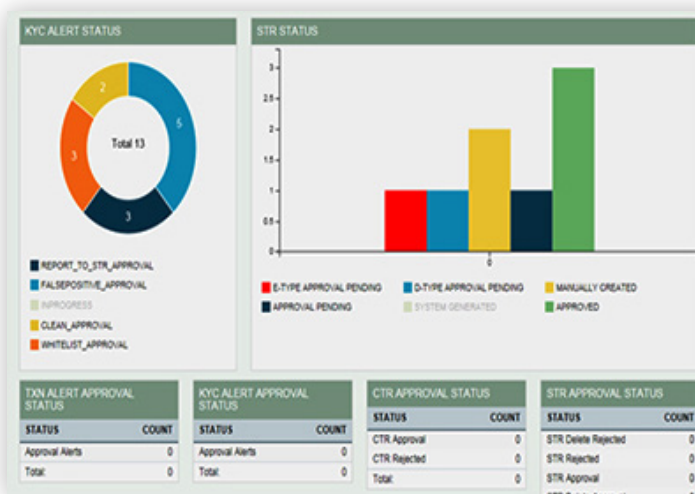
KYC ALERT STATUS

2
5
3
3
Total 13

REPORT_TO_STR_APPROVAL
FALSEPOSITIVE_APPROVAL
INPROGRESS
CLEAN_APPROVAL
WHITELIST_APPROVAL

STR STATUS

3
2.5
2
1.5
1
0.5
0
0

E-TYPE APPROVAL PENDING
D-TYPE APPROVAL PENDING
MANUALLY CREATED
APPROVAL PENDING
SYSTEM GENERATED
APPROVED

TXN ALERT APPROVAL STATUS

| STATUS | COUNT |
|---|---|
| Approval Alerts | 0 |
| Total: | 0 |

KYC ALERT APPROVAL STATUS

| STATUS | COUNT |
|---|---|
| Approval Alerts | 0 |
| Total: | 0 |

CTR APPROVAL STATUS

| STATUS | COUNT |
|---|---|
| CTR Approval | 0 |
| CTR Rejected | 0 |
| Total: | 0 |

STR APPROVAL STATUS

| STATUS | COUNT |
|---|---|
| STR Delete Rejected | 0 |
| STR Rejected | 0 |
| STR Approval | 0 |
| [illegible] | |